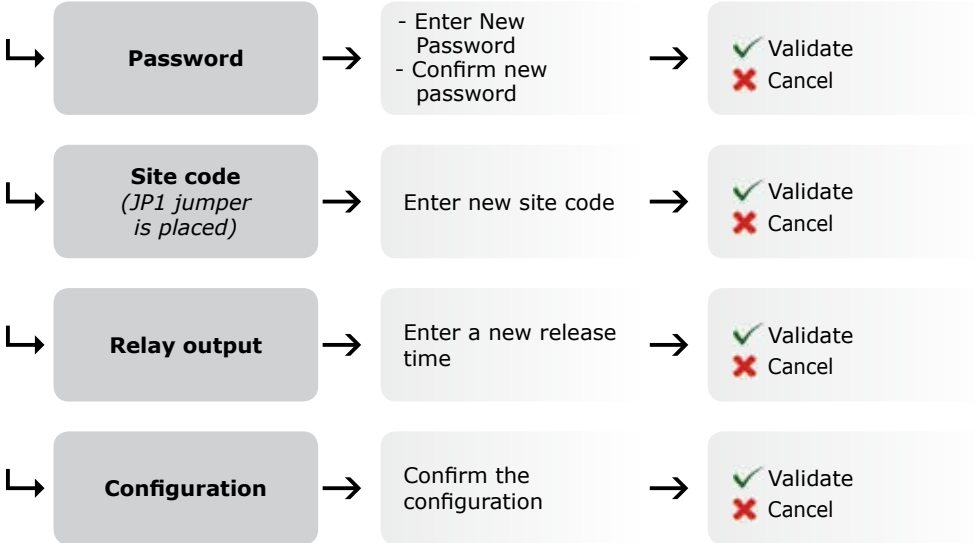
Password

- Enter New Password
- Confirm new password

Validate
Cancel

Site code
*(JP1 jumper is placed)*

Enter new site code

Validate
Cancel

Relay output

Enter a new release time

Validate
Cancel

Configuration

Confirm the configuration

Validate
Cancel